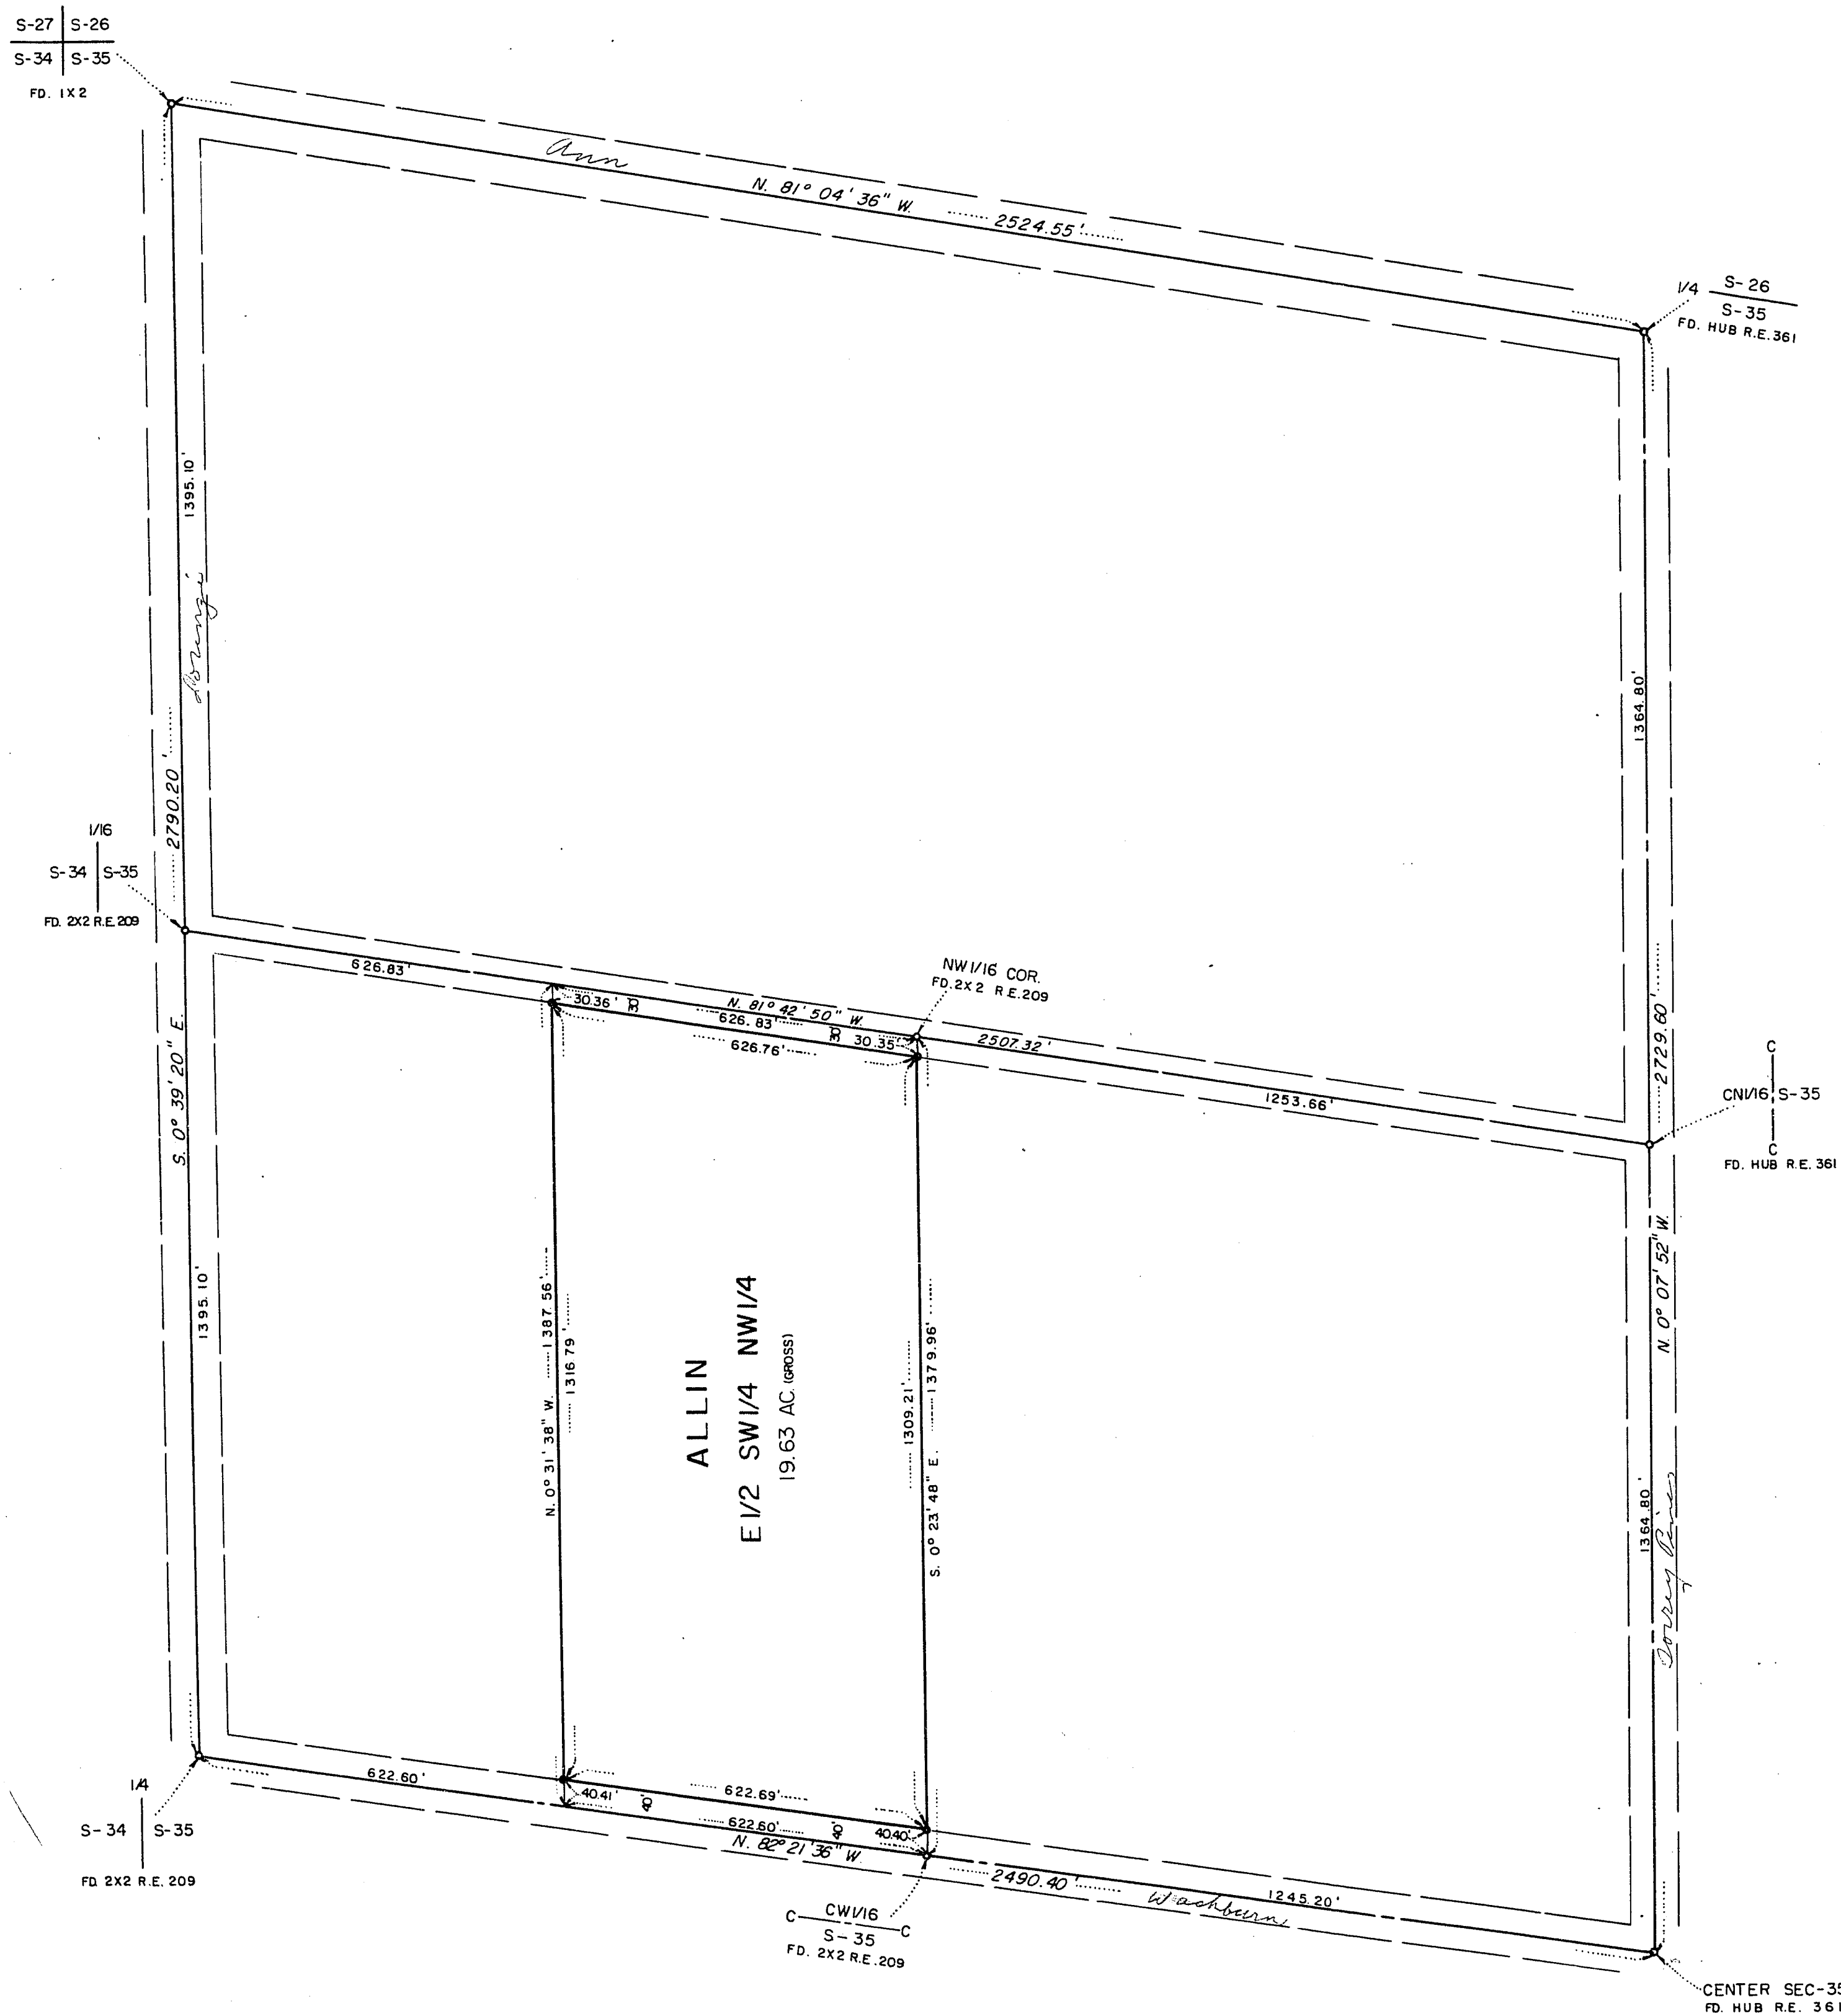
S-27 | S-26
S-34 | S-35
FD. 1X2

Ann

N. 81° 04' 36" W. 2524.55'

1/4 S-26
S-35
FD. HUB R.E. 361

1395.10'

Bringi

2790.20'

1364.80'

1/16
S-34 | S-35
FD. 2X2 R.E. 209

626.83'

30.36' 30

N. 81° 42' 50" W.

626.83'

30 30.35'

626.76'

NW1/16 COR.
FD. 2X2 R.E. 209

2507.32'

2729.60'

1253.66'

C
CN1/16 S-35
C
FD. HUB R.E. 361

S. 0° 39' 20" E.

N. 0° 07' 52" W.

1395.10'

N. 0° 31' 38" W. 1387.56' 1316.79'

ALLIN
E1/2 SW1/4 NW1/4
19.63 AC (GROSS)

1309.21' 1379.96'
S. 0° 23' 48" E.

1364.80'

Torrey Pines

622.60'

40.41'

40'

622.69'

622.60'

40'

40.40'

N. 82° 21' 36" W.

2490.40'

Washburn

1245.20'

1/4
S-34 | S-35
FD. 2X2 R.E. 209

C CW1/16 C
S-35
FD. 2X2 R.E. 209

CENTER SEC-35
FD. HUB R.E. 361